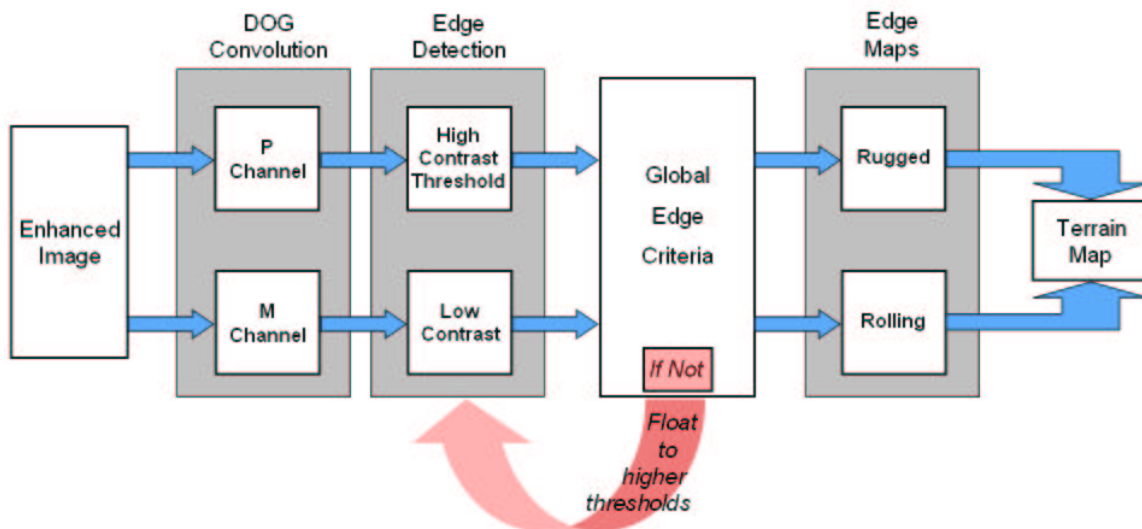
DOG Convolution

Edge Detection

Edge Maps

Enhanced Image

P Channel

M Channel

High Contrast Threshold

Low Contrast

Global Edge Criteria

If Not

Float to higher thresholds

Rugged

Rolling

Terrain Map